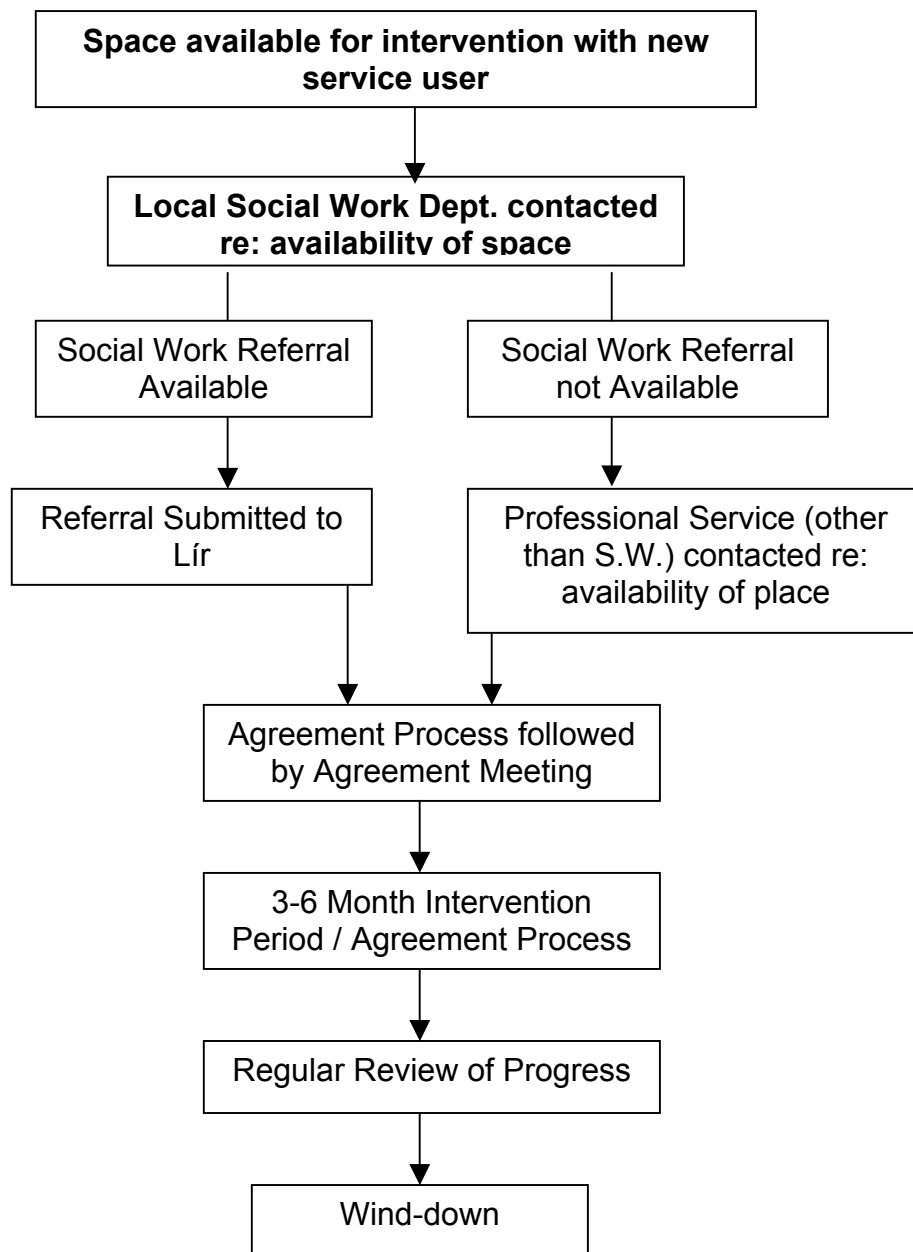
**Space available for intervention with new service user**

**Local Social Work Dept. contacted re: availability of space**

Social Work Referral Available

Social Work Referral not Available

Referral Submitted to Lír

Professional Service (other than S.W.) contacted re: availability of place

Agreement Process followed by Agreement Meeting

3-6 Month Intervention Period / Agreement Process

Regular Review of Progress

Wind-down